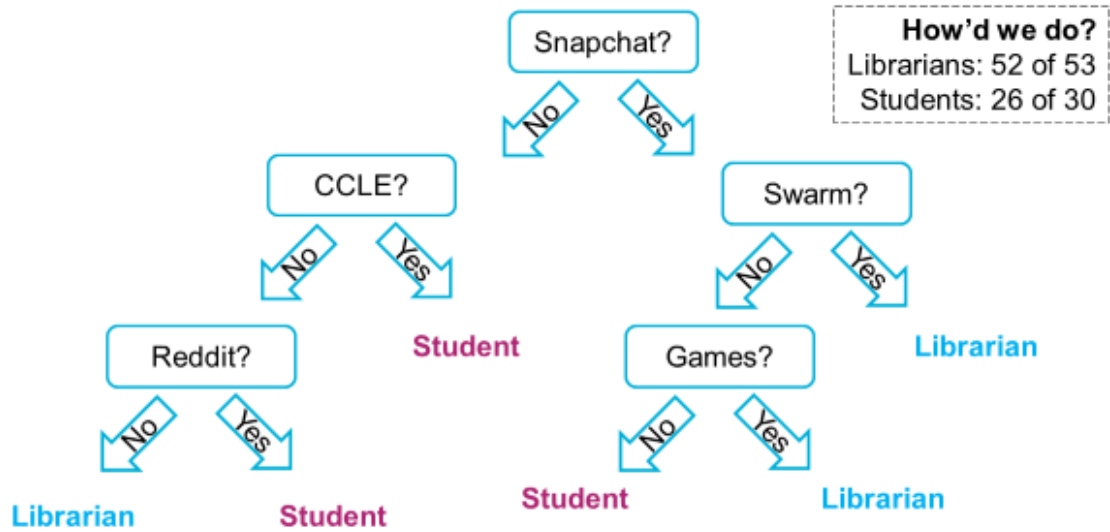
Snapchat?

How'd we do?
Librarians: 52 of 53
Students: 26 of 30

No

Yes

CCLE?

Swarm?

No

Yes

No

Yes

Reddit?

Student

Games?

Librarian

No

Yes

No

Yes

Librarian

Student

Student

Librarian